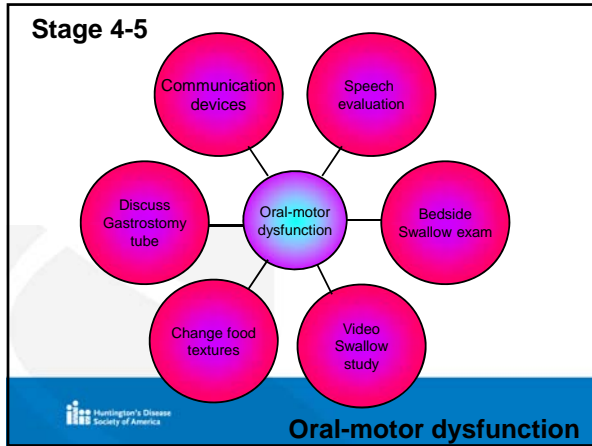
Stage 4-5

Communication devices

Speech evaluation

Discuss Gastrostomy tube

Oral-motor dysfunction

Bedside Swallow exam

Change food textures

Video Swallow study

Huntington's Disease Society of America

Oral-motor dysfunction